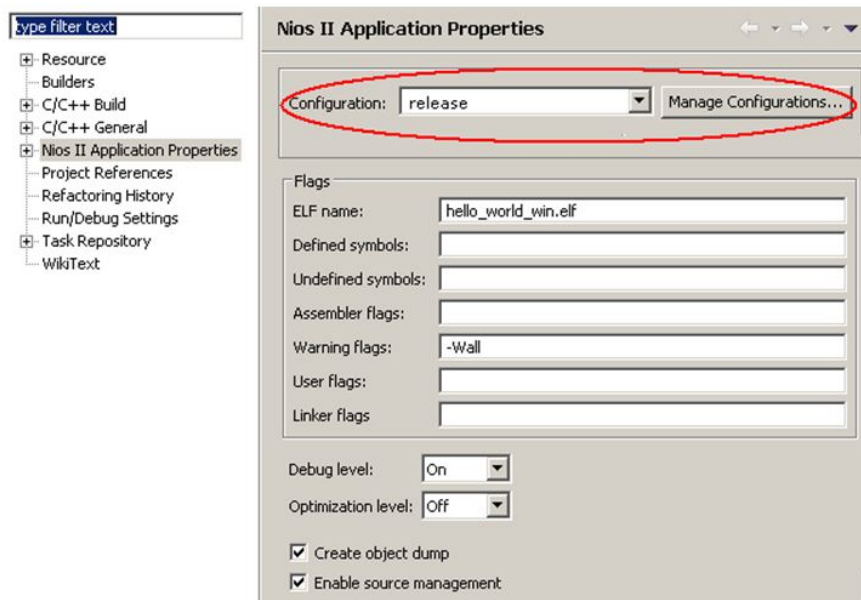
type filter text

Resource
Builders
C/C++ Build
C/C++ General
Nios II Application Properties
Project References
Refactoring History
Run/Debug Settings
Task Repository
WikiText

Nios II Application Properties

Configuration: release
Manage Configurations...

Flags

| | |
|---|---|
| ELF name: | hello_world_win.elf |
| Defined symbols: | |
| Undefined symbols: | |
| Assembler flags: | |
| Warning flags: | -Wall |
| User flags: | |
| Linker flags | |

Debug level: On
Optimization level: Off

Create object dump
Enable source management